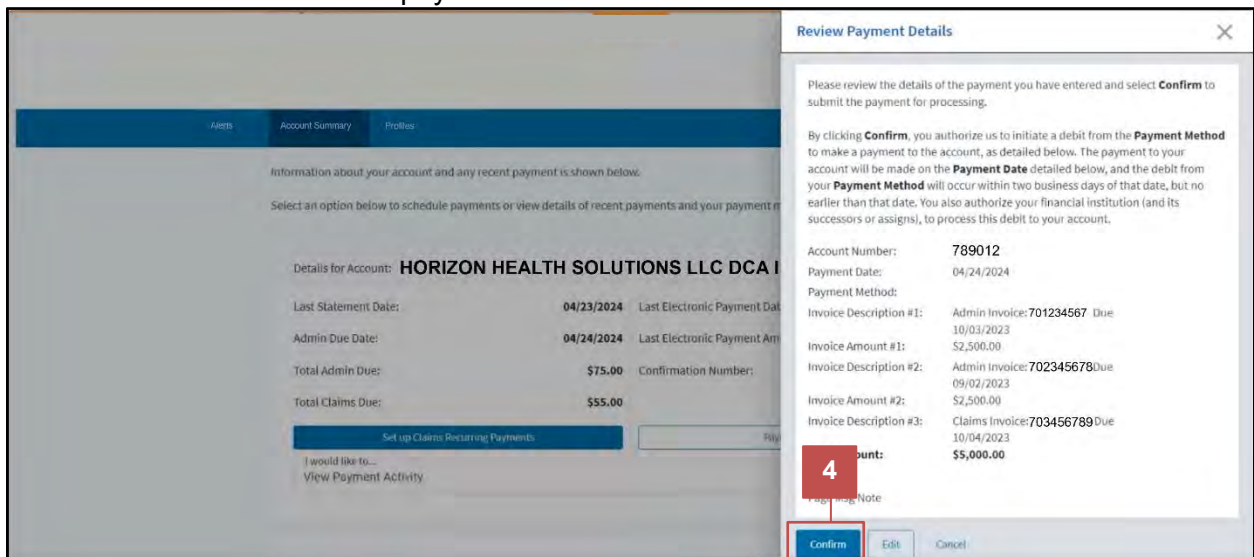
Review Payment Details

Please review the details of the payment you have entered and select **Confirm** to submit the payment for processing.

By clicking **Confirm**, you authorize us to initiate a debit from the **Payment Method** to make a payment to the account, as detailed below. The payment to your account will be made on the **Payment Date** detailed below, and the debit from your **Payment Method** will occur within two business days of that date, but no earlier than that date. You also authorize your financial institution (and its successors or assigns), to process this debit to your account.

| | |
|---|---|
| Account Number: | 789012 |
| Payment Date: | 04/24/2024 |
| Payment Method: | |
| Invoice Description #1: | Admin Invoice: 701234567 Due 10/03/2023 |
| Invoice Amount #1: | $2,500.00 |
| Invoice Description #2: | Admin Invoice: 702345678 Due 09/02/2023 |
| Invoice Amount #2: | $2,500.00 |
| Invoice Description #3: | Claims Invoice: 703456789 Due 10/04/2023 |
| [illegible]ount: | $5,000.00 |

4

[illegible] Note

Confirm Edit Cancel

Alerts Account Summary Profiles

Information about your account and any recent payment is shown below.

Select an option below to schedule payments or view details of recent payments and your payment m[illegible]

Details for Account: HORIZON HEALTH SOLUTIONS LLC DCA I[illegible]

| | | |
|---|---|---|
| Last Statement Date: | 04/23/2024 | Last Electronic Payment Dat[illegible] |
| Admin Due Date: | 04/24/2024 | Last Electronic Payment Am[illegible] |
| Total Admin Due: | $75.00 | Confirmation Number: |
| Total Claims Due: | $55.00 | |

Set up Claims Recurring Payments

Pay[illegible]

I would like to...
View Payment Activity